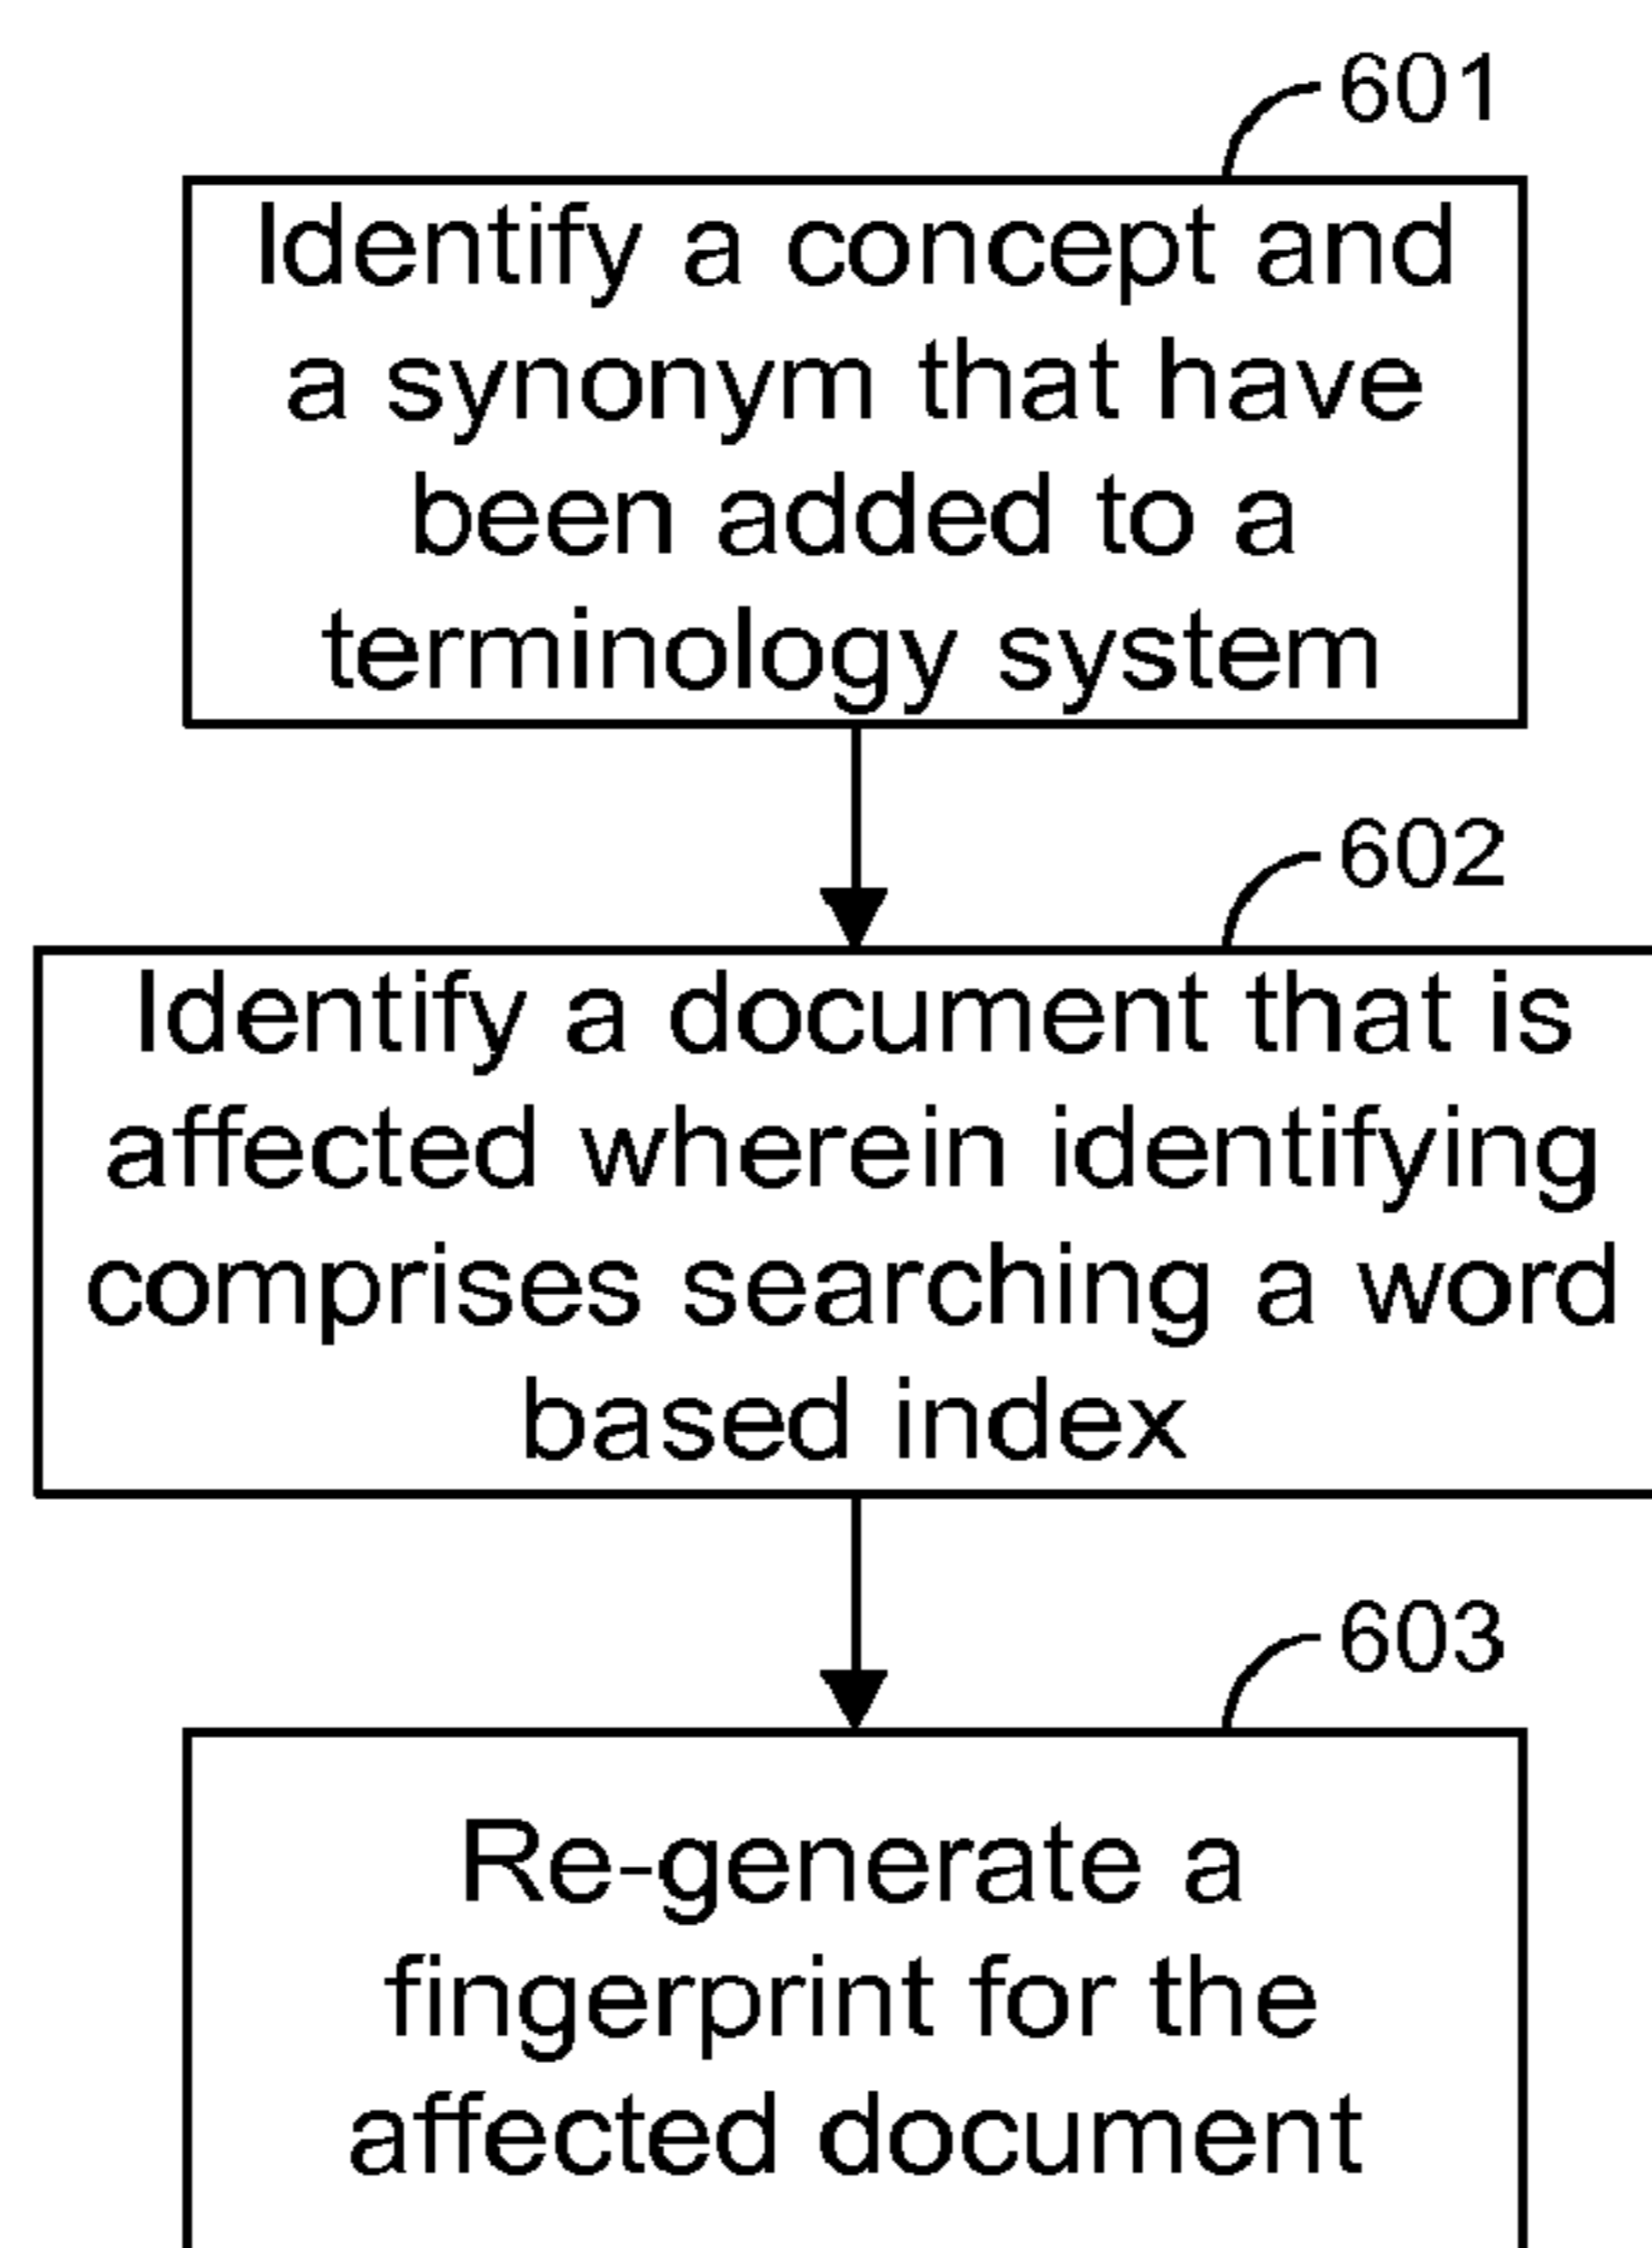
601

Identify a concept and a synonym that have been added to a terminology system

602

Identify a document that is affected wherein identifying comprises searching a word based index

603

Re-generate a fingerprint for the affected document